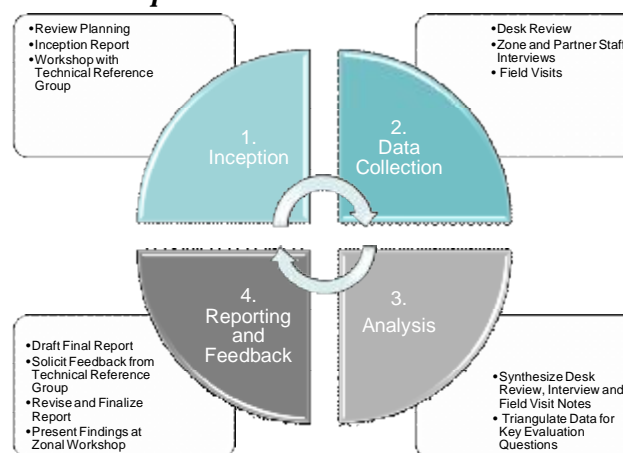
•Review Planning
•Inception Report
•Workshop with Technical Reference Group

•Desk Review
•Zone and Partner Staff Interviews
• Field Visits

1. Inception

2. Data Collection

4. Reporting and Feedback

3. Analysis

•Draft Final Report
•Solicit Feedback from Technical Reference Group
•Revise and Finalize Report
•Present Findings at Zonal Workshop

•Synthesize Desk Review, Interview and Field Visit Notes
• Triangulate Data for Key Evaluation Questions